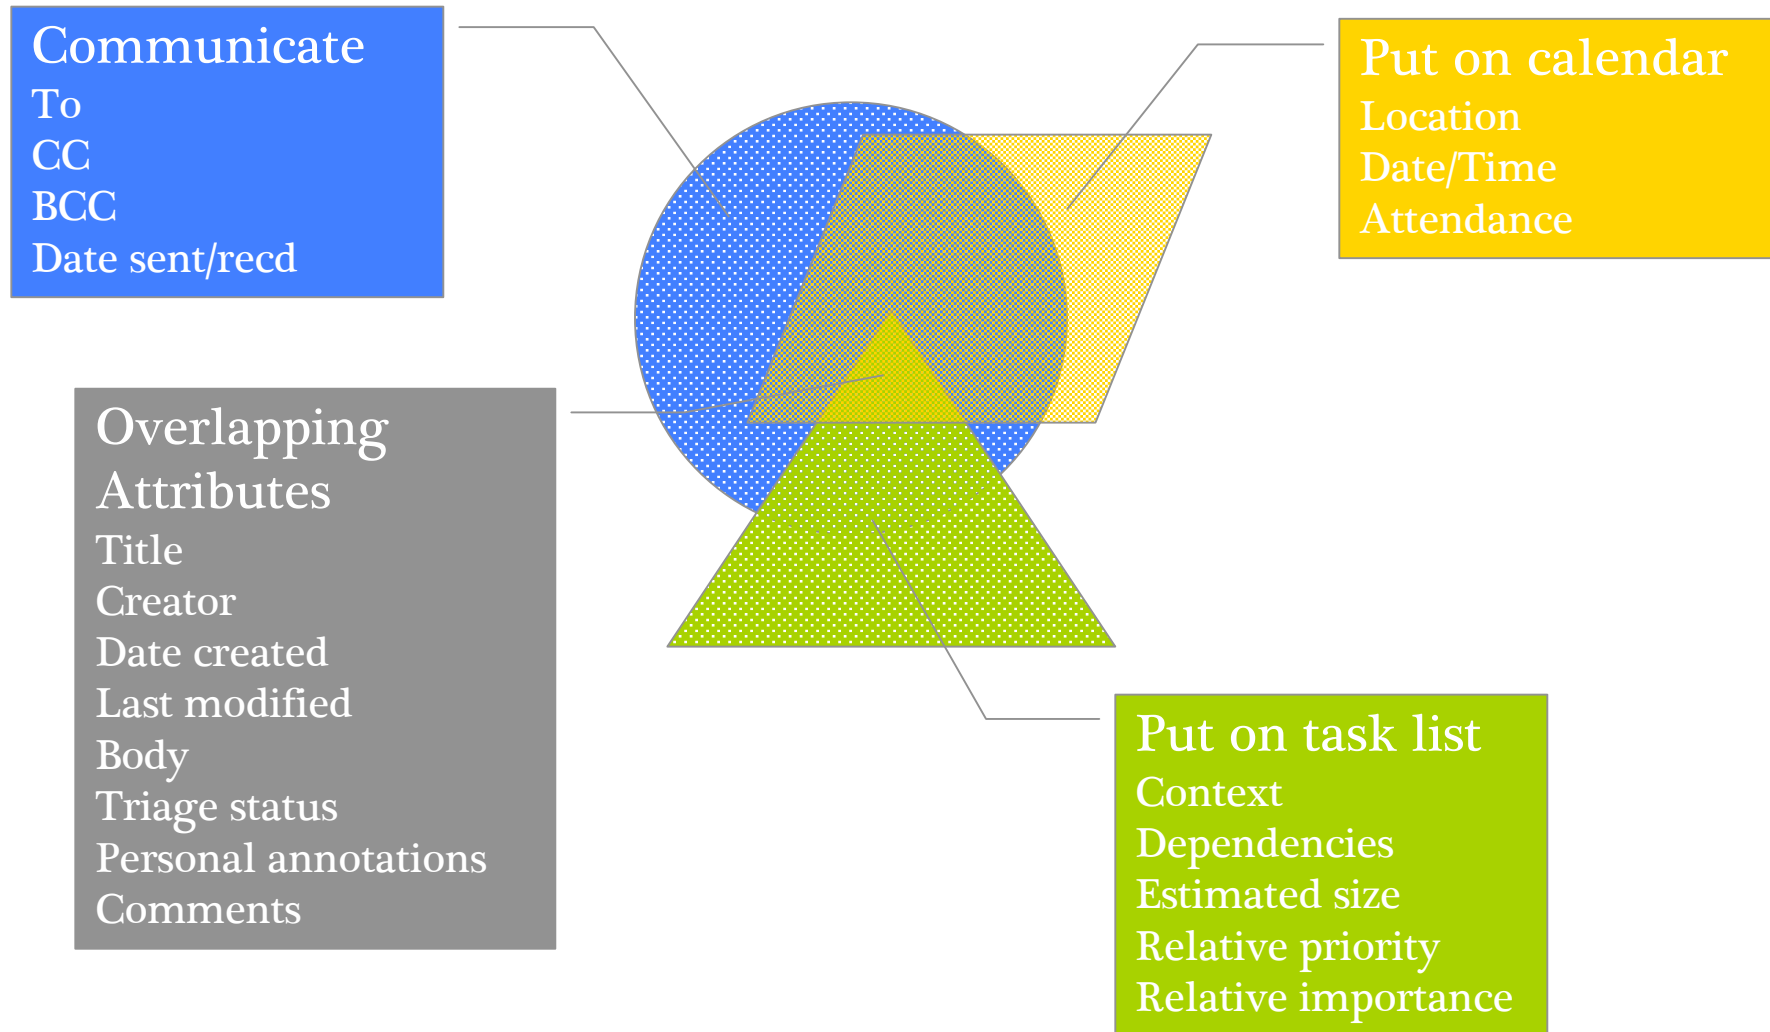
Communicate
To
CC
BCC
Date sent/recd

Put on calendar
Location
Date/Time
Attendance

Overlapping Attributes
Title
Creator
Date created
Last modified
Body
Triage status
Personal annotations
Comments

Put on task list
Context
Dependencies
Estimated size
Relative priority
Relative importance